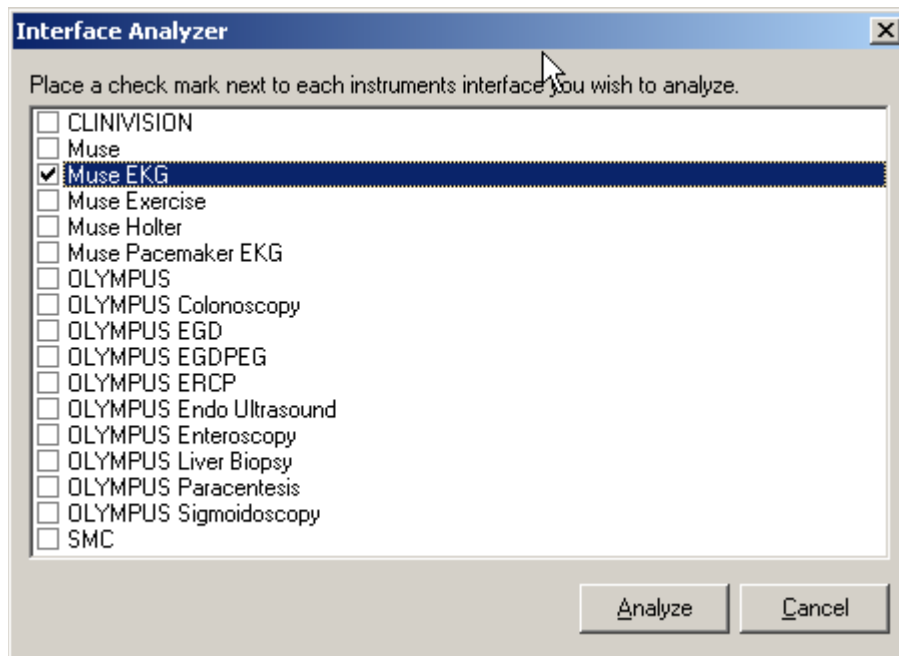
Interface Analyzer

Place a check mark next to each instruments interface you wish to analyze.

CLINIVISION
Muse
Muse EKG
Muse Exercise
Muse Holter
Muse Pacemaker EKG
OLYMPUS
OLYMPUS Colonoscopy
OLYMPUS EGD
OLYMPUS EGDPEG
OLYMPUS ERCP
OLYMPUS Endo Ultrasound
OLYMPUS Enteroscopy
OLYMPUS Liver Biopsy
OLYMPUS Paracentesis
OLYMPUS Sigmoidoscopy
SMC

Analyze
Cancel